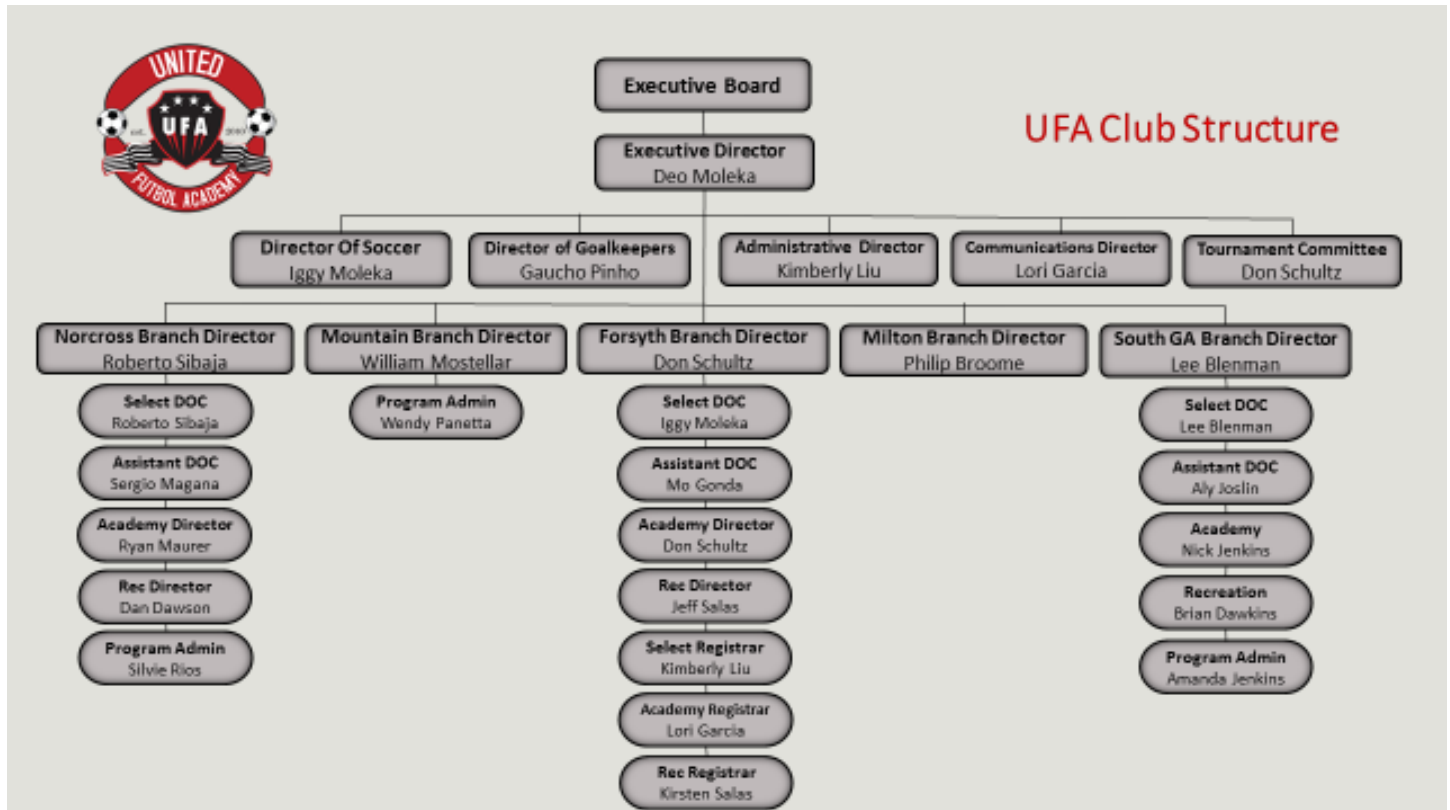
UNITED
UFA
est. 2007
FUTBOL ACADEMY

Executive Board

UFA Club Structure

Executive Director
Deo Moleka

Director Of Soccer
Iggy Moleka

Director of Goalkeepers
Gaucho Pinho

Administrative Director
Kimberly Liu

Communications Director
Lori Garcia

Tournament Committee
Don Schultz

Norcross Branch Director
Roberto Sibaja

Select DOC
Roberto Sibaja

Assistant DOC
Sergio Magana

Academy Director
Ryan Maurer

Rec Director
Dan Dawson

Program Admin
Silvie Rios

Mountain Branch Director
William Mostellar

Program Admin
Wendy Panetta

Forsyth Branch Director
Don Schultz

Select DOC
Iggy Moleka

Assistant DOC
Mo Gonda

Academy Director
Don Schultz

Rec Director
Jeff Salas

Select Registrar
Kimberly Liu

Academy Registrar
Lori Garcia

Rec Registrar
Kirsten Salas

Milton Branch Director
Philip Broome

South GA Branch Director
Lee Blenman

Select DOC
Lee Blenman

Assistant DOC
Aly Joslin

Academy
Nick Jenkins

Recreation
Brian Dawkins

Program Admin
Amanda Jenkins